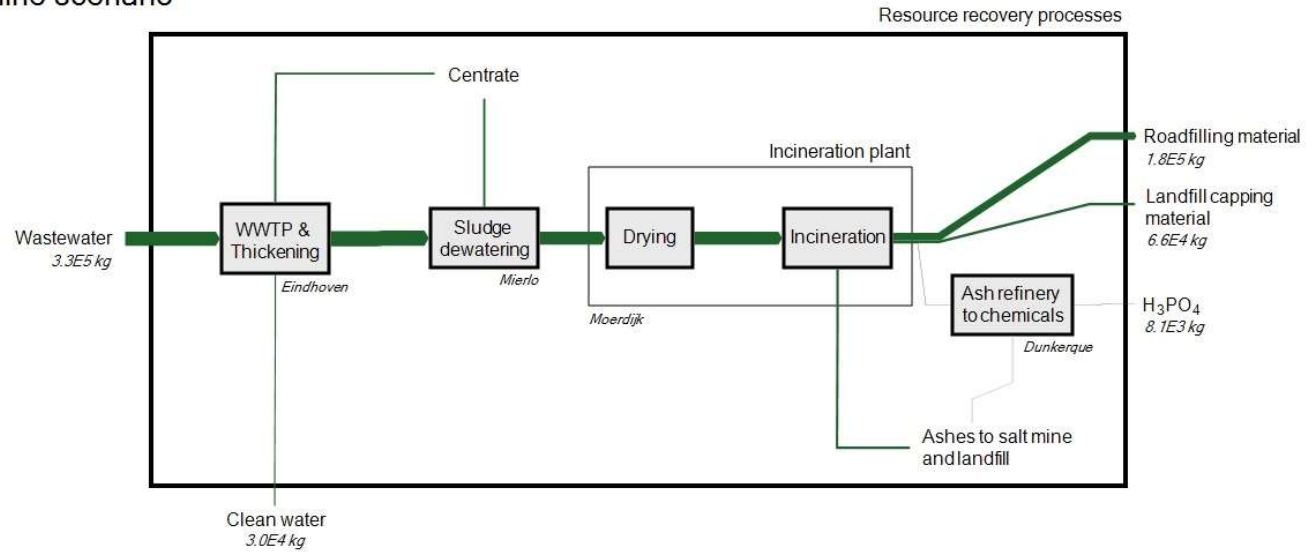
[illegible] scenario

Resource recovery processes

Centrate

Incineration plant

Roadfilling material
1.8E5 kg

Landfill capping material
6.6E4 kg

Wastewater
3.3E5 kg

WWTP & Thickening
Eindhoven

Sludge dewatering
Mierlo

Drying

Incineration

Moerdijk

Ash refinery to chemicals
Dunkerque

$H_3PO_4$
8.1E3 kg

Ashes to salt mine and landfill

Clean water
3.0E4 kg